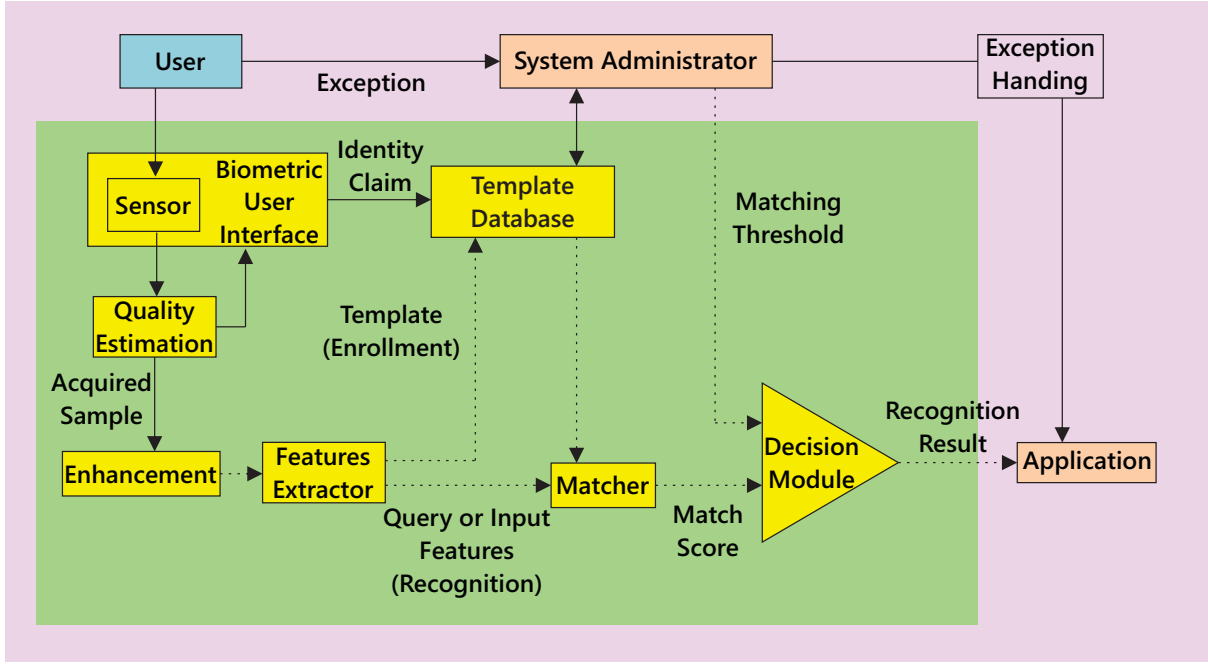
User

Exception

System Administrator

Exception Handing

Sensor

Biometric User Interface

Identity Claim

Template Database

Matching Threshold

Quality Estimation

Template (Enrollment)

Acquired Sample

Recognition Result

Decision Module

Application

Enhancement

Features Extractor

Matcher

Query or Input Features (Recognition)

Match Score